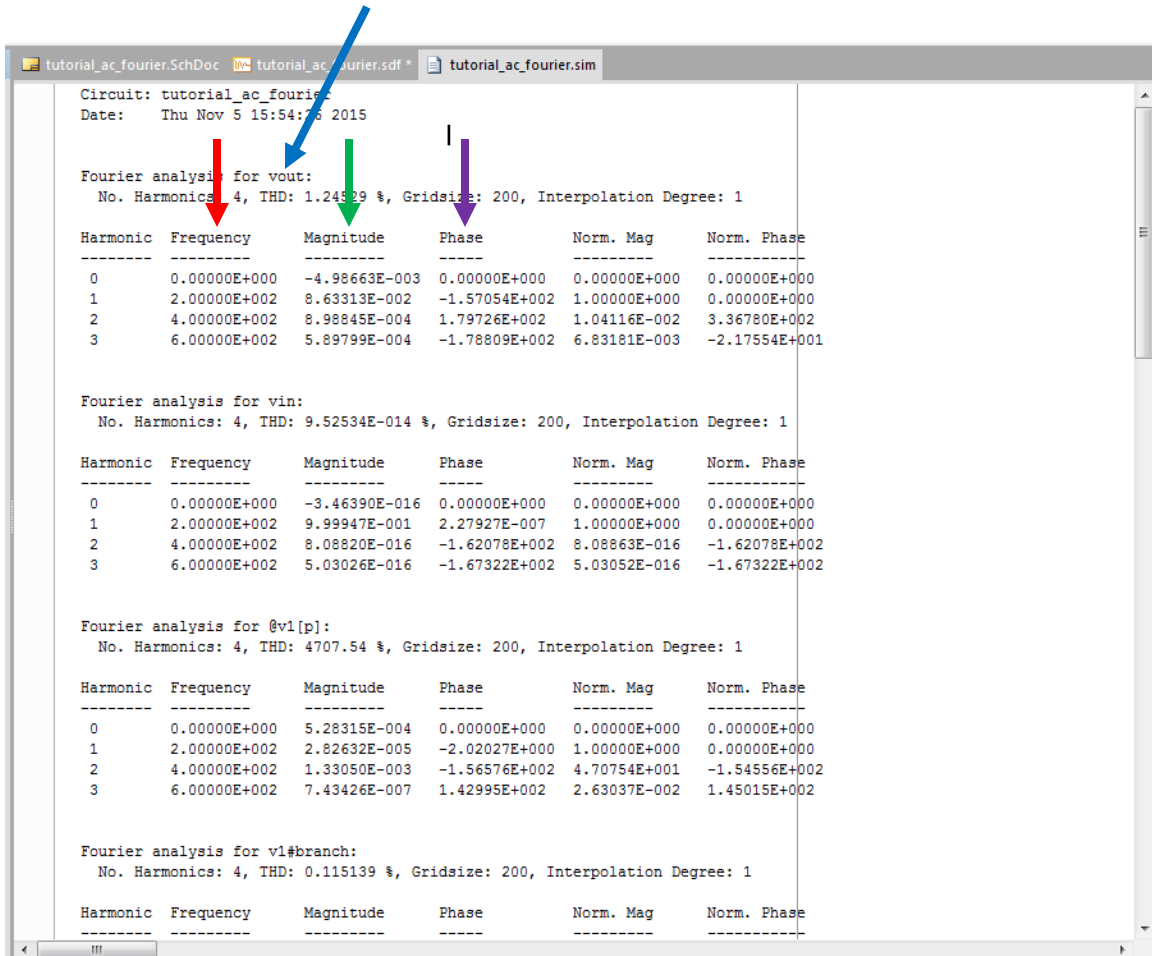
tutorial_ac_fourier.SchDoc tutorial_ac_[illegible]urier.sdf * tutorial_ac_fourier.sim

Circuit: tutorial_ac_fourie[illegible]
Date: Thu Nov 5 15:54:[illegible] 2015

Fourier analys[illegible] for vout:
No. Harmonics: 4, THD: 1.24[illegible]29 %, Gridsize: 200, Interpolation Degree: 1

| Harmonic | Frequency | Magnitude | Phase | Norm. Mag | Norm. Phase |
|---|---|---|---|---|---|
| 0 | 0.00000E+000 | -4.98663E-003 | 0.00000E+000 | 0.00000E+000 | 0.00000E+000 |
| 1 | 2.00000E+002 | 8.63313E-002 | -1.57054E+002 | 1.00000E+000 | 0.00000E+000 |
| 2 | 4.00000E+002 | 8.98845E-004 | 1.79726E+002 | 1.04116E-002 | 3.36780E+002 |
| 3 | 6.00000E+002 | 5.89799E-004 | -1.78809E+002 | 6.83181E-003 | -2.17554E+001 |

Fourier analysis for vin:
No. Harmonics: 4, THD: 9.52534E-014 %, Gridsize: 200, Interpolation Degree: 1

| Harmonic | Frequency | Magnitude | Phase | Norm. Mag | Norm. Phase |
|---|---|---|---|---|---|
| 0 | 0.00000E+000 | -3.46390E-016 | 0.00000E+000 | 0.00000E+000 | 0.00000E+000 |
| 1 | 2.00000E+002 | 9.99947E-001 | 2.27927E-007 | 1.00000E+000 | 0.00000E+000 |
| 2 | 4.00000E+002 | 8.08820E-016 | -1.62078E+002 | 8.08863E-016 | -1.62078E+002 |
| 3 | 6.00000E+002 | 5.03026E-016 | -1.67322E+002 | 5.03052E-016 | -1.67322E+002 |

Fourier analysis for @v1[p]:
No. Harmonics: 4, THD: 4707.54 %, Gridsize: 200, Interpolation Degree: 1

| Harmonic | Frequency | Magnitude | Phase | Norm. Mag | Norm. Phase |
|---|---|---|---|---|---|
| 0 | 0.00000E+000 | 5.28315E-004 | 0.00000E+000 | 0.00000E+000 | 0.00000E+000 |
| 1 | 2.00000E+002 | 2.82632E-005 | -2.02027E+000 | 1.00000E+000 | 0.00000E+000 |
| 2 | 4.00000E+002 | 1.33050E-003 | -1.56576E+002 | 4.70754E+001 | -1.54556E+002 |
| 3 | 6.00000E+002 | 7.43426E-007 | 1.42995E+002 | 2.63037E-002 | 1.45015E+002 |

Fourier analysis for v1#branch:
No. Harmonics: 4, THD: 0.115139 %, Gridsize: 200, Interpolation Degree: 1

| Harmonic | Frequency | Magnitude | Phase | Norm. Mag | Norm. Phase |
|---|---|---|---|---|---|